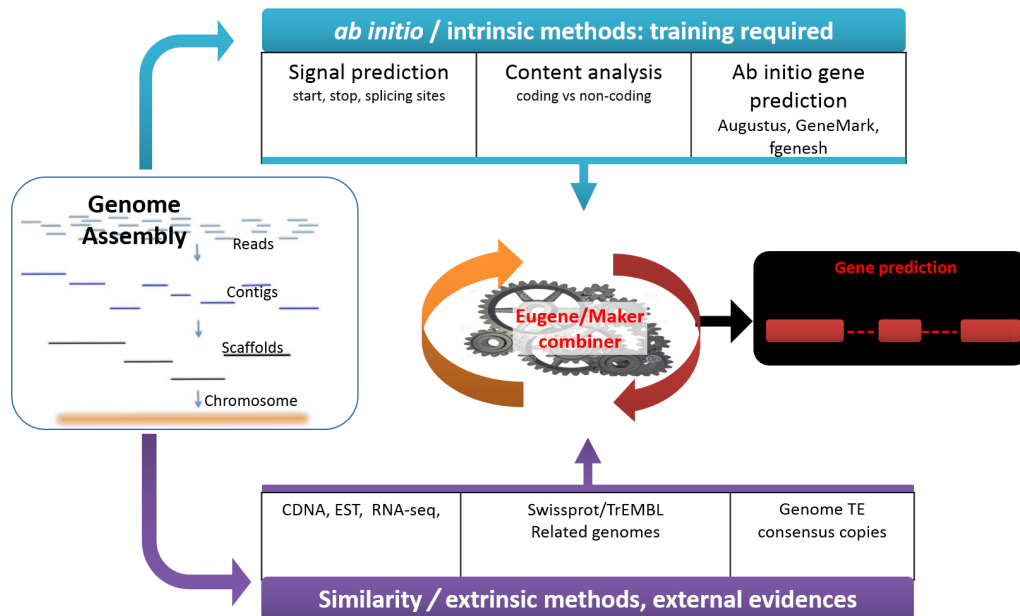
*ab initio* / intrinsic methods: training required

| Signal prediction<br>start, stop, splicing sites | Content analysis<br>coding vs non-coding | Ab initio gene prediction<br>Augustus, GeneMark, fgenesh |
|---|---|---|

Genome Assembly

Reads

Contigs

Scaffolds

Chromosome

Eugene/Maker combiner

Gene prediction

| CDNA, EST, RNA-seq, | Swissprot/TrEMBL<br>Related genomes | Genome TE<br>consensus copies |
|---|---|---|

Similarity / extrinsic methods, external evidences